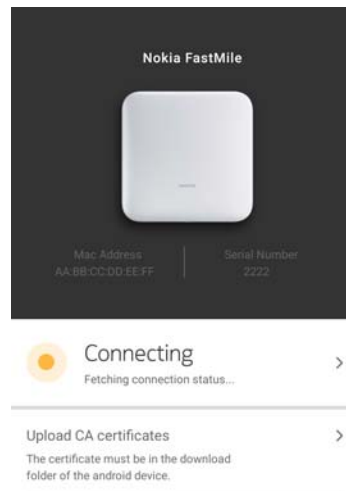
Nokia FastMile

Mac Address
AA:BB:CC:DD:EE:FF

Serial Number
2222

Connecting
Fetching connection status...

>

Upload CA certificates
The certificate must be in the download folder of the android device.

>